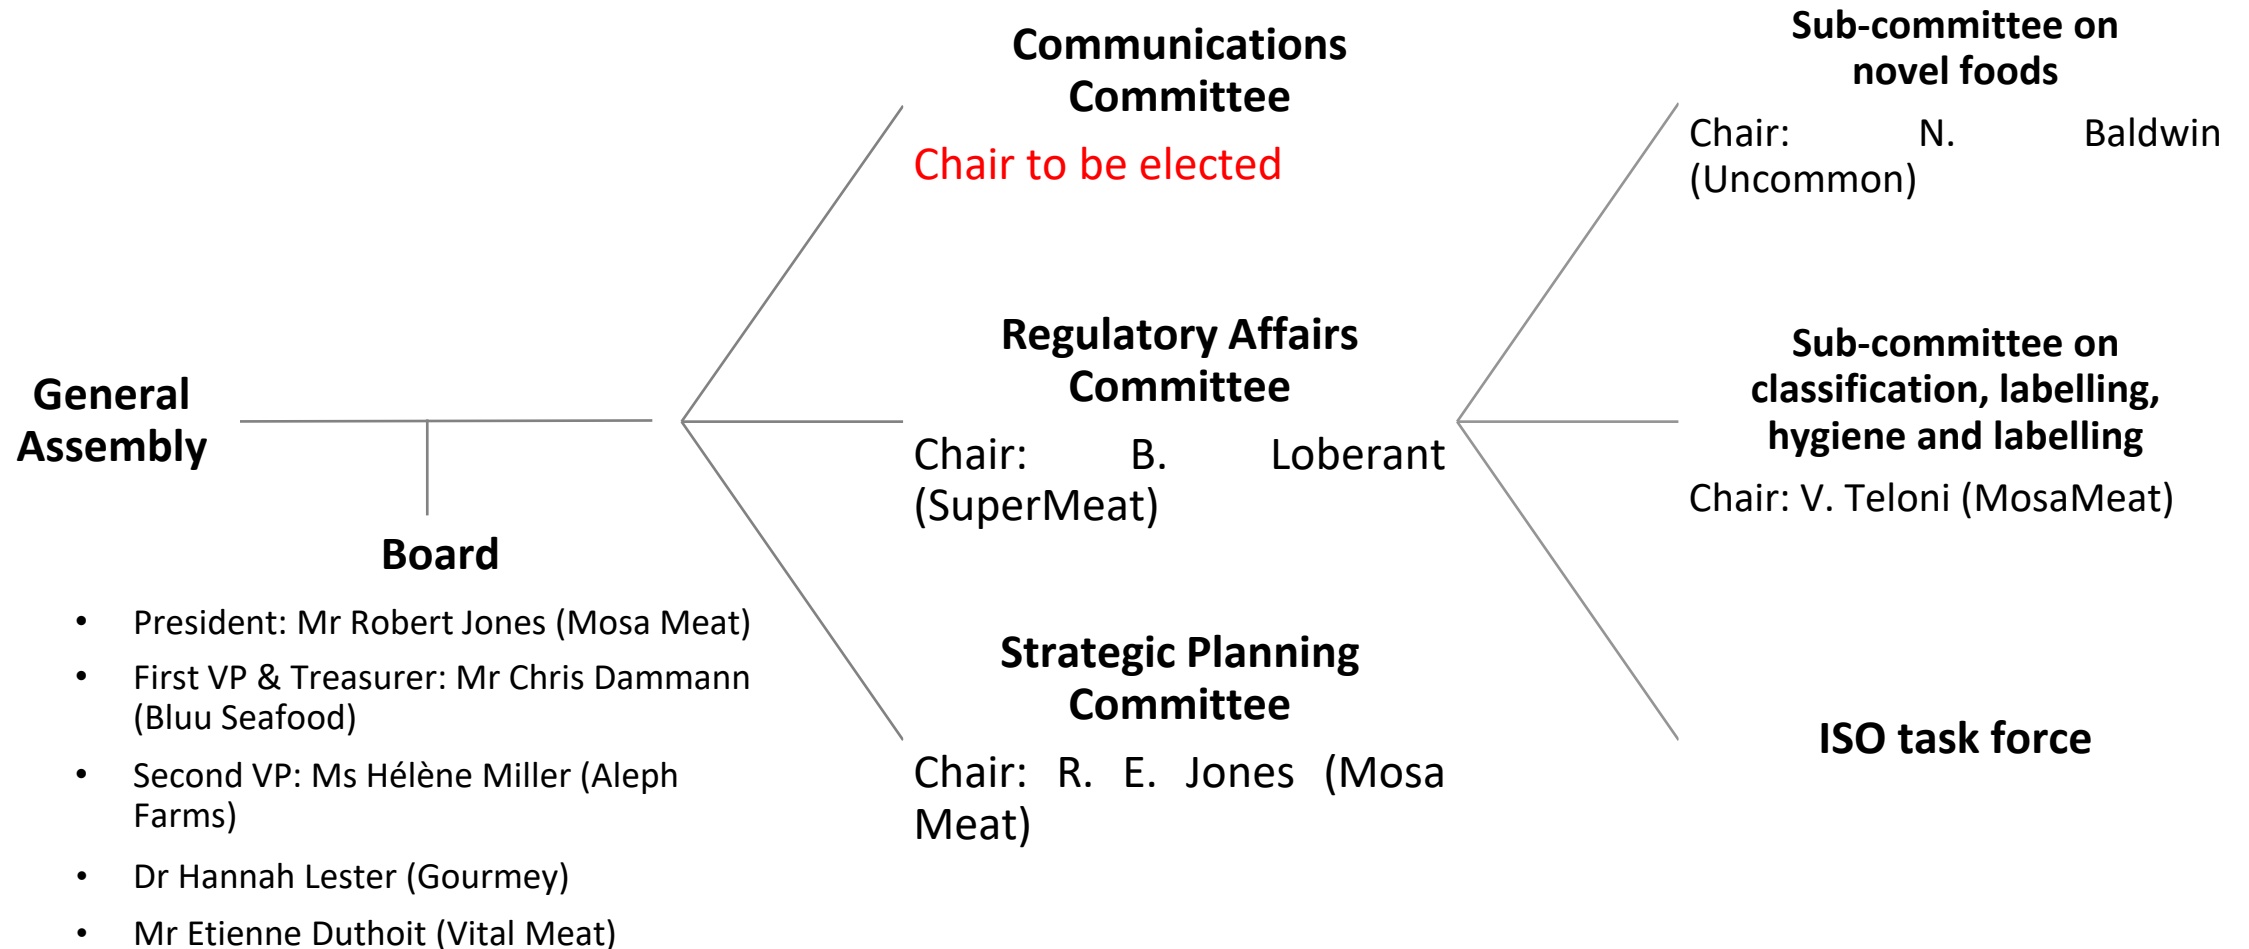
General Assembly

Board

- President: Mr Robert Jones (Mosa Meat)
- First VP & Treasurer: Mr Chris Dammann (Bluu Seafood)
- Second VP: Ms Hélène Miller (Aleph Farms)
- Dr Hannah Lester (Gourmey)
- Mr Etienne Duthoit (Vital Meat)

Communications Committee

Chair to be elected

Regulatory Affairs Committee

Chair: B. Loberant (SuperMeat)

Strategic Planning Committee

Chair: R. E. Jones (Mosa Meat)

Sub-committee on novel foods

Chair: N. Baldwin (Uncommon)

Sub-committee on classification, labelling, hygiene and labelling

Chair: V. Teloni (MosaMeat)

ISO task force